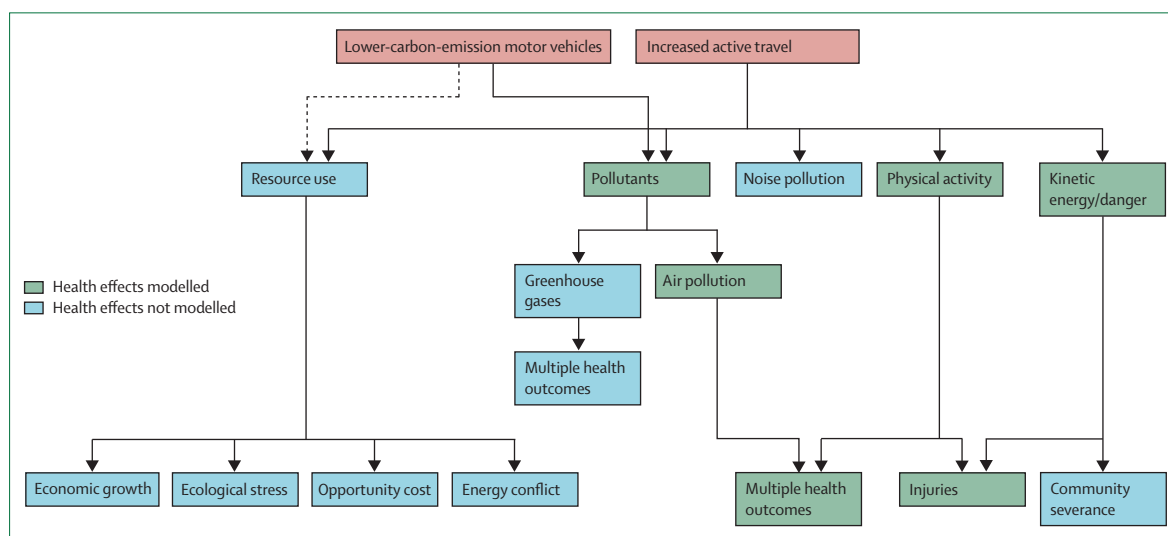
Lower-carbon-emission motor vehicles

Increased active travel

Resource use

Pollutants

Noise pollution

Physical activity

Kinetic energy/danger

Health effects modelled
Health effects not modelled

Greenhouse gases

Air pollution

Multiple health outcomes

Economic growth

Ecological stress

Opportunity cost

Energy conflict

Multiple health outcomes

Injuries

Community severance